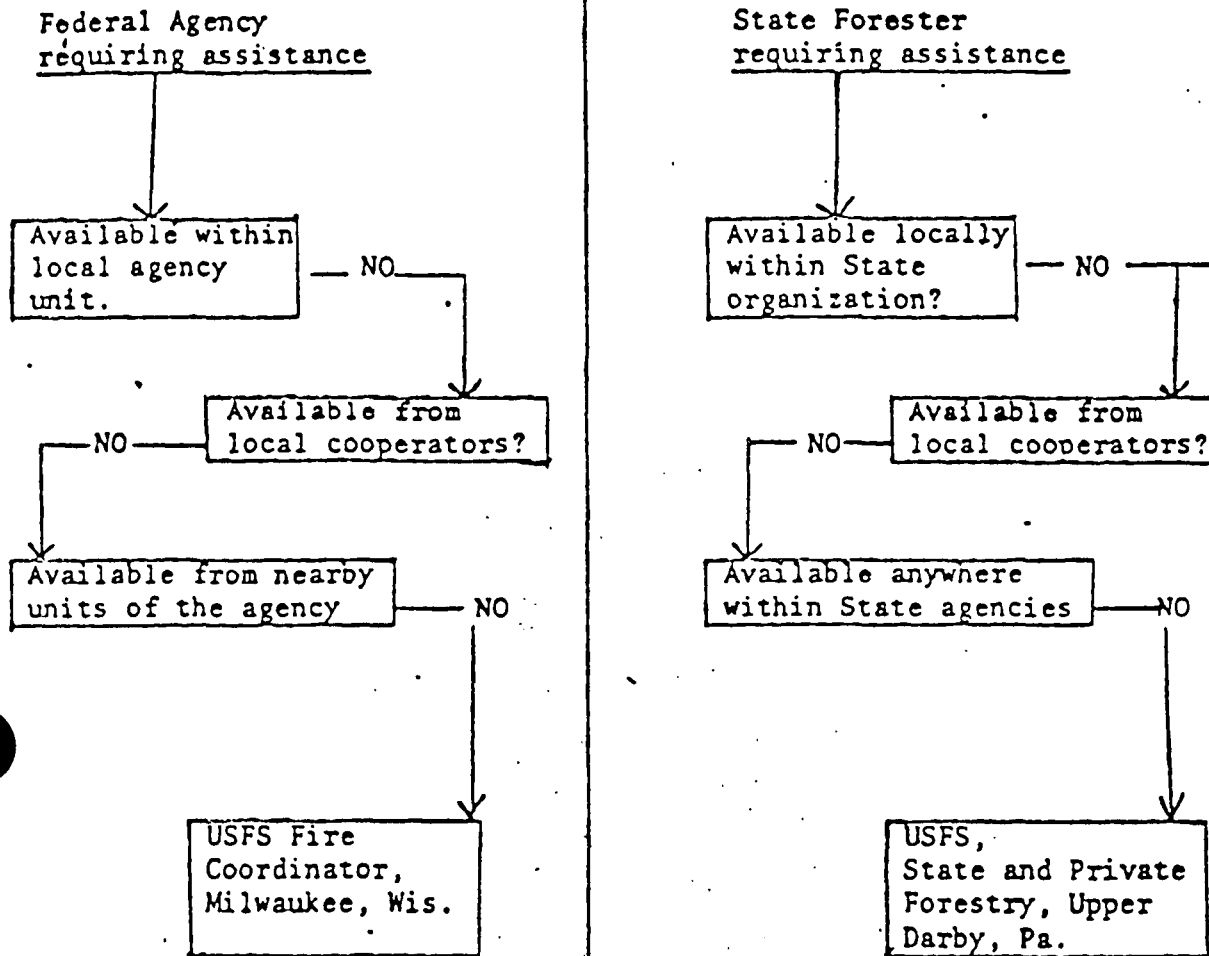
Federal Agency requiring assistance

Available within local agency unit.

NO

Available from local cooperators?

NO

Available from nearby units of the agency

NO

USFS Fire Coordinator, Milwaukee, Wis.

State Forester requiring assistance

Available locally within State organization?

NO

Available from local cooperators?

NO

Available anywhere within State agencies

NO

USFS, State and Private Forestry, Upper Darby, Pa.